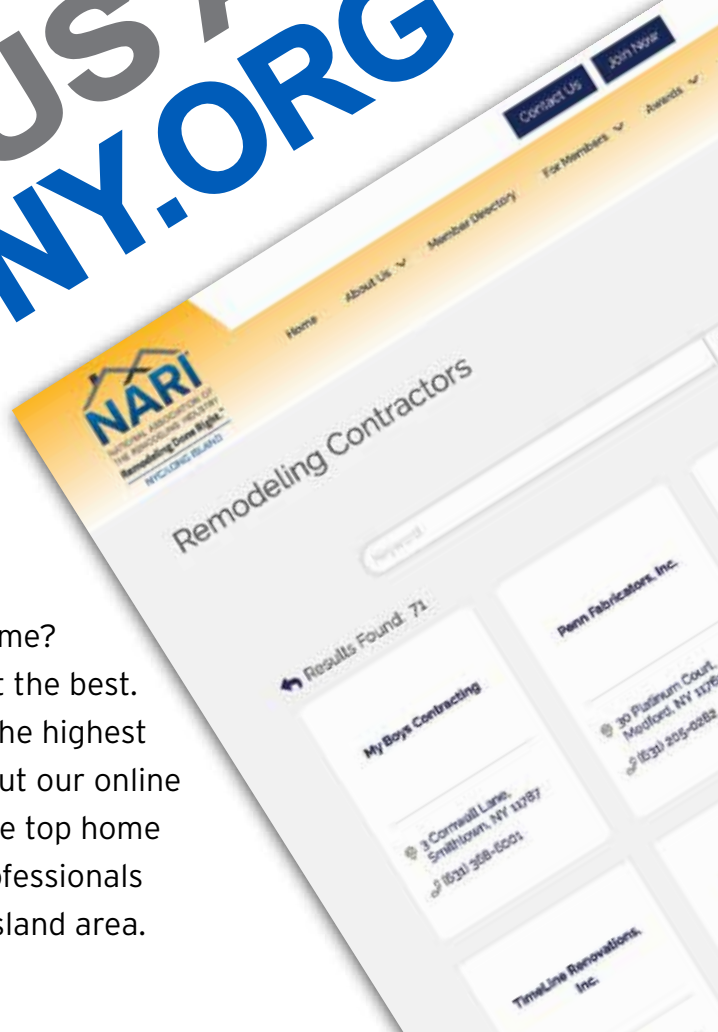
US
NY.ORG

Contact Us
Join Now
Awards
For Members
Member Directory
About Us
Home

NARI
NATIONAL ASSOCIATION OF THE REMODELING INDUSTRY
Remodeling Done Right.
NYC/LONG ISLAND

Remodeling Contractors

Keyword

Results Found: 71

My Boys Contracting
3 Cornwall Lane, Smithtown, NY 11787
(631) 368-6001

Penn Fabricators, Inc.
30 Platinum Court, Medford, NY 1176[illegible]
(631) 205-0282

TimeLine Renovations, Inc.

me?
t the best.
he highest
ut our online
e top home
ofessionals
sland area.